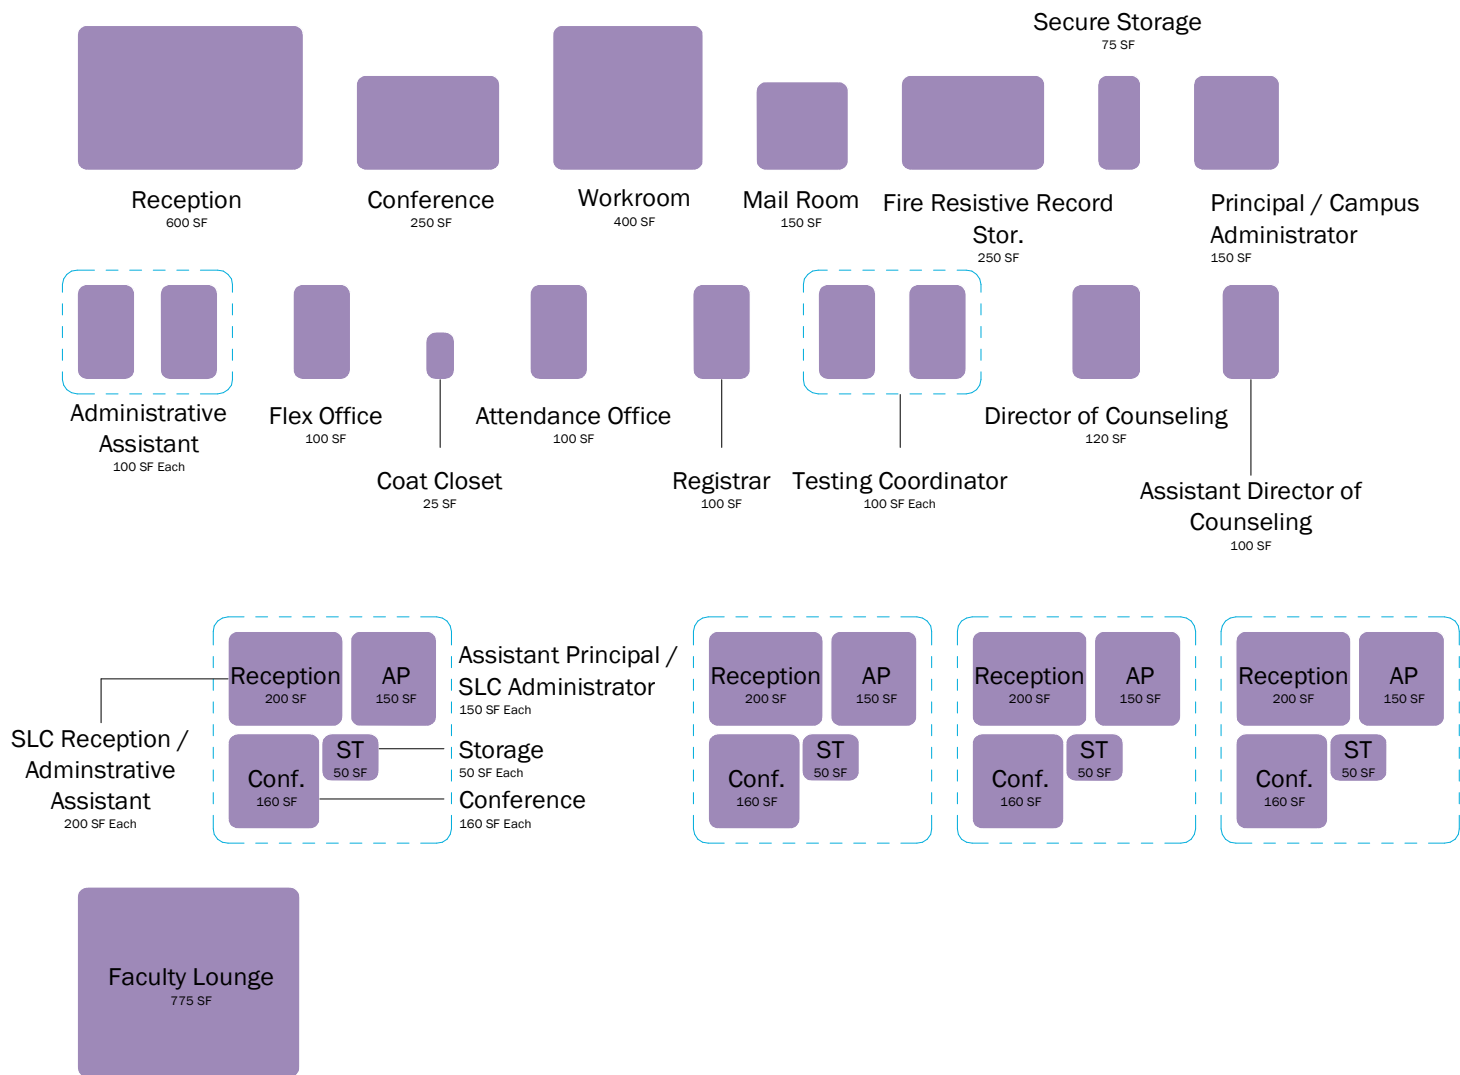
Secure Storage
75 SF

Reception
600 SF

Conference
250 SF

Workroom
400 SF

Mail Room
150 SF

Fire Resistive Record Stor.
250 SF

Principal / Campus Administrator
150 SF

Administrative Assistant
100 SF Each

Flex Office
100 SF

Attendance Office
100 SF

Director of Counseling
120 SF

Coat Closet
25 SF

Registrar
100 SF

Testing Coordinator
100 SF Each

Assistant Director of Counseling
100 SF

Reception
200 SF

AP
150 SF

Assistant Principal / SLC Administrator
150 SF Each

Reception
200 SF

AP
150 SF

Reception
200 SF

AP
150 SF

Reception
200 SF

AP
150 SF

SLC Reception / Adminstrative Assistant
200 SF Each

Conf.
160 SF

ST
50 SF

Storage
50 SF Each

Conference
160 SF Each

Conf.
160 SF

ST
50 SF

Conf.
160 SF

ST
50 SF

Conf.
160 SF

ST
50 SF

Faculty Lounge
775 SF